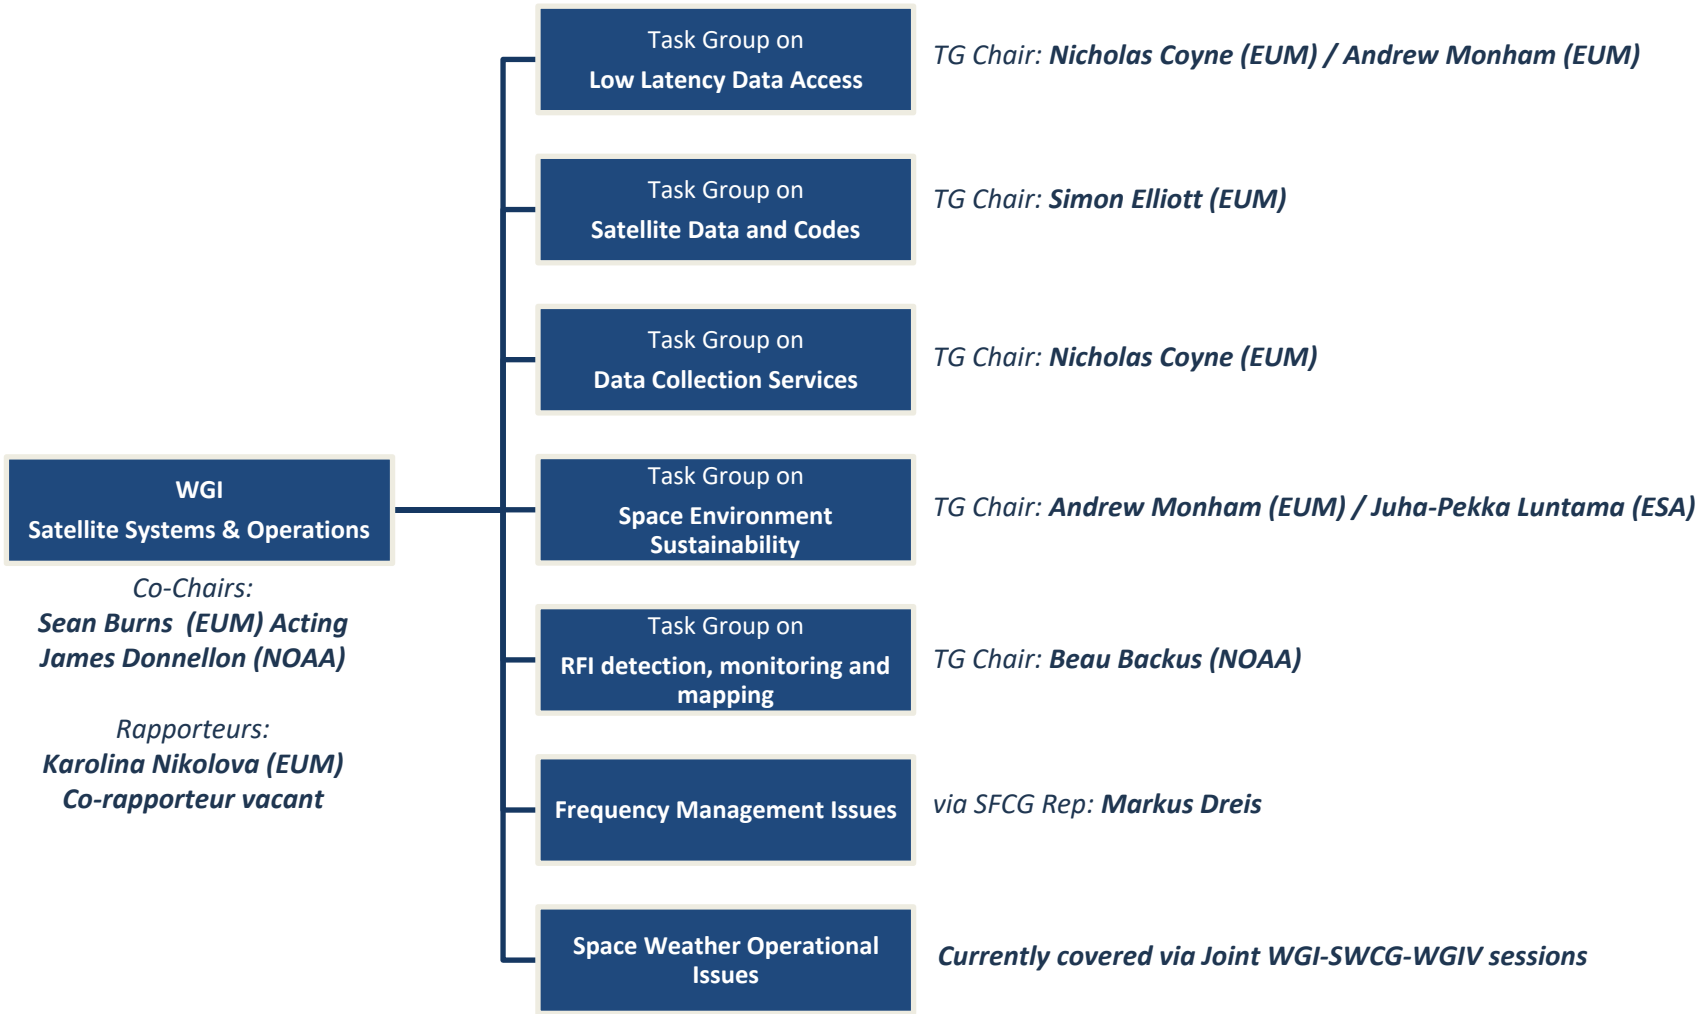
WGI
Satellite Systems & Operations

Co-Chairs:
Sean Burns (EUM) Acting
James Donnellon (NOAA)

Rapporteurs:
Karolina Nikolova (EUM)
Co-rapporteur vacant

Task Group on
Low Latency Data Access

TG Chair: Nicholas Coyne (EUM) / Andrew Monham (EUM)

Task Group on
Satellite Data and Codes

TG Chair: Simon Elliott (EUM)

Task Group on
Data Collection Services

TG Chair: Nicholas Coyne (EUM)

Task Group on
Space Environment Sustainability

TG Chair: Andrew Monham (EUM) / Juha-Pekka Luntama (ESA)

Task Group on
RFI detection, monitoring and mapping

TG Chair: Beau Backus (NOAA)

Frequency Management Issues

via SFCG Rep: Markus Dreis

Space Weather Operational Issues

Currently covered via Joint WGI-SWCG-WGIV sessions